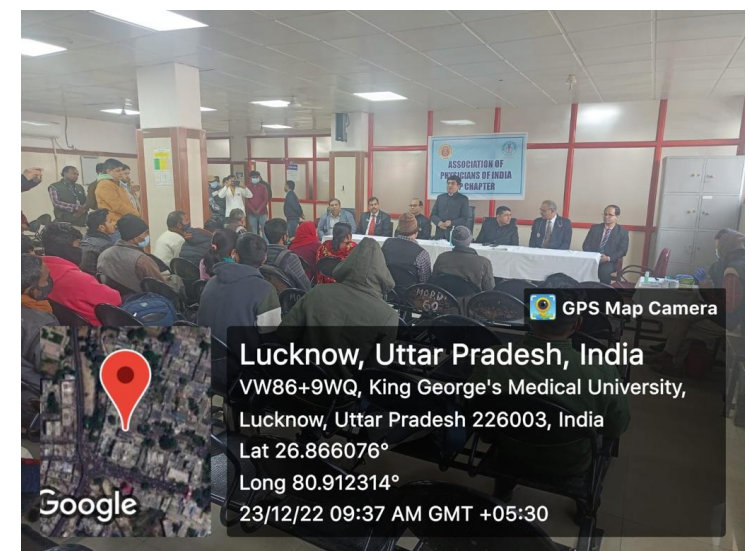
ASSOCIATION OF PHYSICIANS OF INDIA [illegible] CHAPTER

GPS Map Camera

Lucknow, Uttar Pradesh, India
VW86+9WQ, King George's Medical University, Lucknow, Uttar Pradesh 226003, India
Lat 26.866076°
Long 80.912314°
23/12/22 09:37 AM GMT +05:30

Google